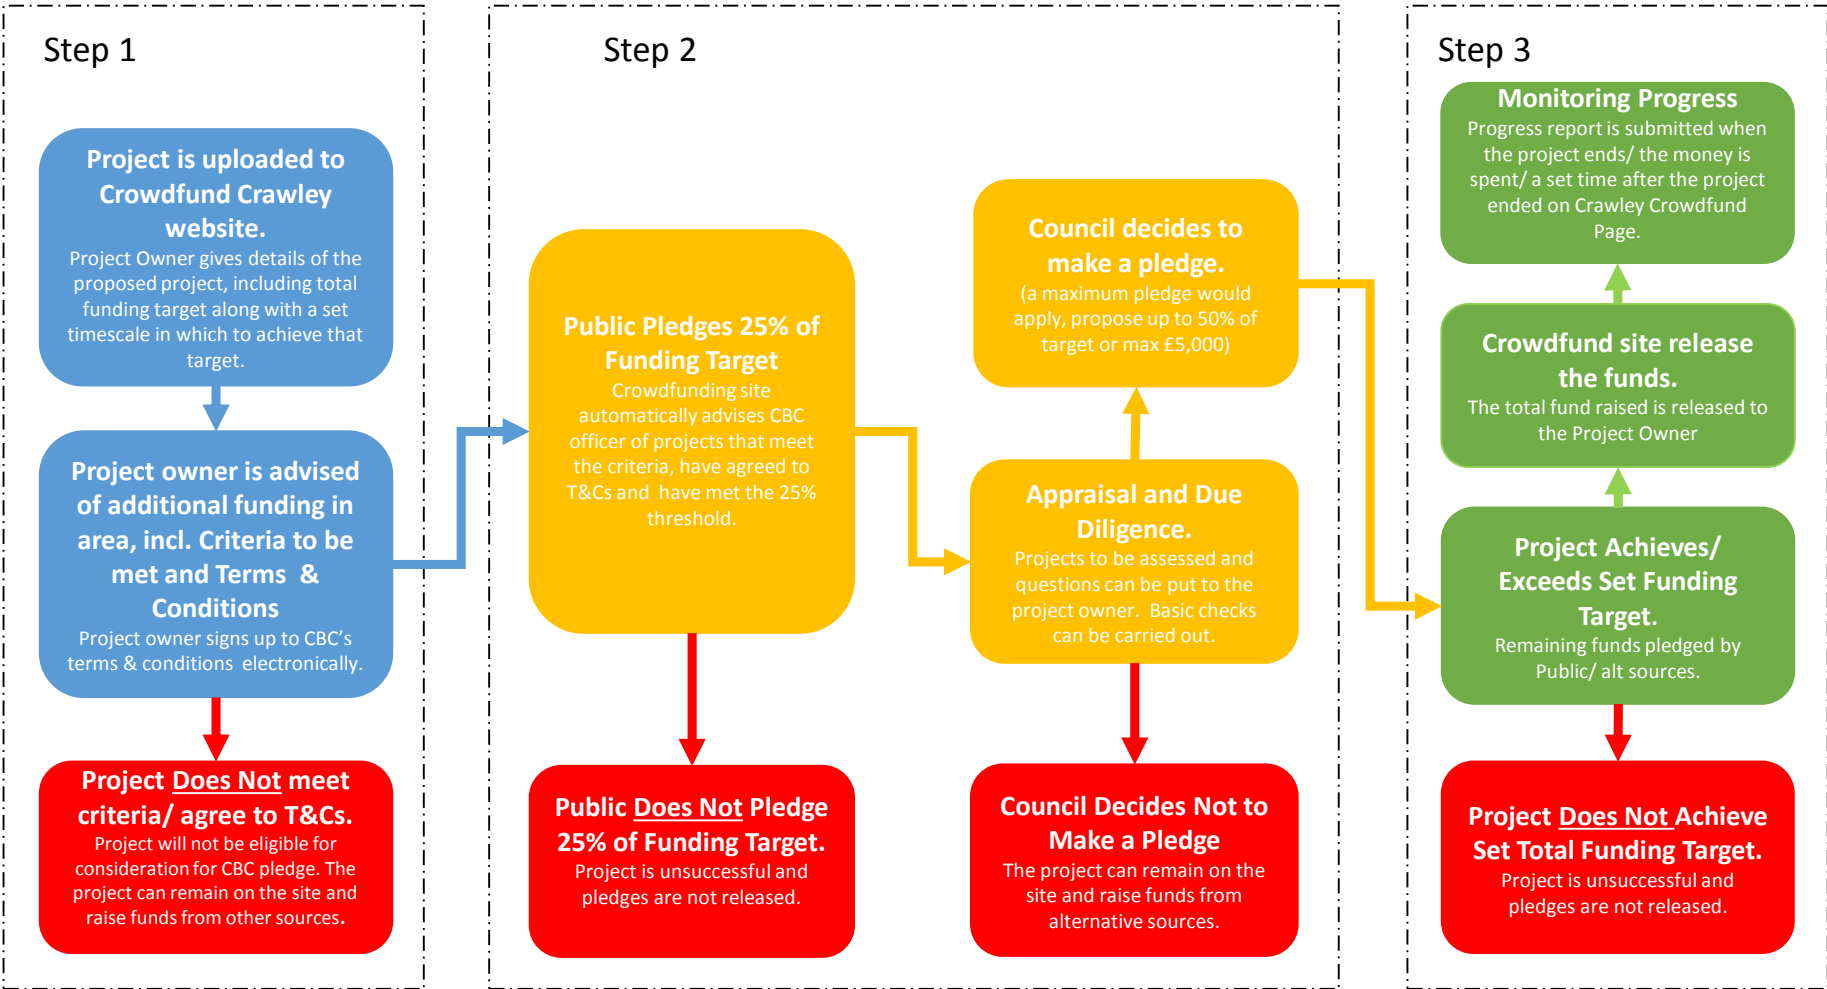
Step 1

Project is uploaded to Crowdfund Crawley website.
Project Owner gives details of the proposed project, including total funding target along with a set timescale in which to achieve that target.

Project owner is advised of additional funding in area, incl. Criteria to be met and Terms & Conditions
Project owner signs up to CBC's terms & conditions electronically.

Project Does Not meet criteria/ agree to T&Cs.
Project will not be eligible for consideration for CBC pledge. The project can remain on the site and raise funds from other sources.

Step 2

Public Pledges 25% of Funding Target
Crowdfunding site automatically advises CBC officer of projects that meet the criteria, have agreed to T&Cs and have met the 25% threshold.

Public Does Not Pledge 25% of Funding Target.
Project is unsuccessful and pledges are not released.

Council decides to make a pledge.
(a maximum pledge would apply, propose up to 50% of target or max £5,000)

Appraisal and Due Diligence.
Projects to be assessed and questions can be put to the project owner. Basic checks can be carried out.

Council Decides Not to Make a Pledge
The project can remain on the site and raise funds from alternative sources.

Step 3

Monitoring Progress
Progress report is submitted when the project ends/ the money is spent/ a set time after the project ended on Crawley Crowdfund Page.

Crowdfund site release the funds.
The total fund raised is released to the Project Owner

Project Achieves/ Exceeds Set Funding Target.
Remaining funds pledged by Public/ alt sources.

Project Does Not Achieve Set Total Funding Target.
Project is unsuccessful and pledges are not released.